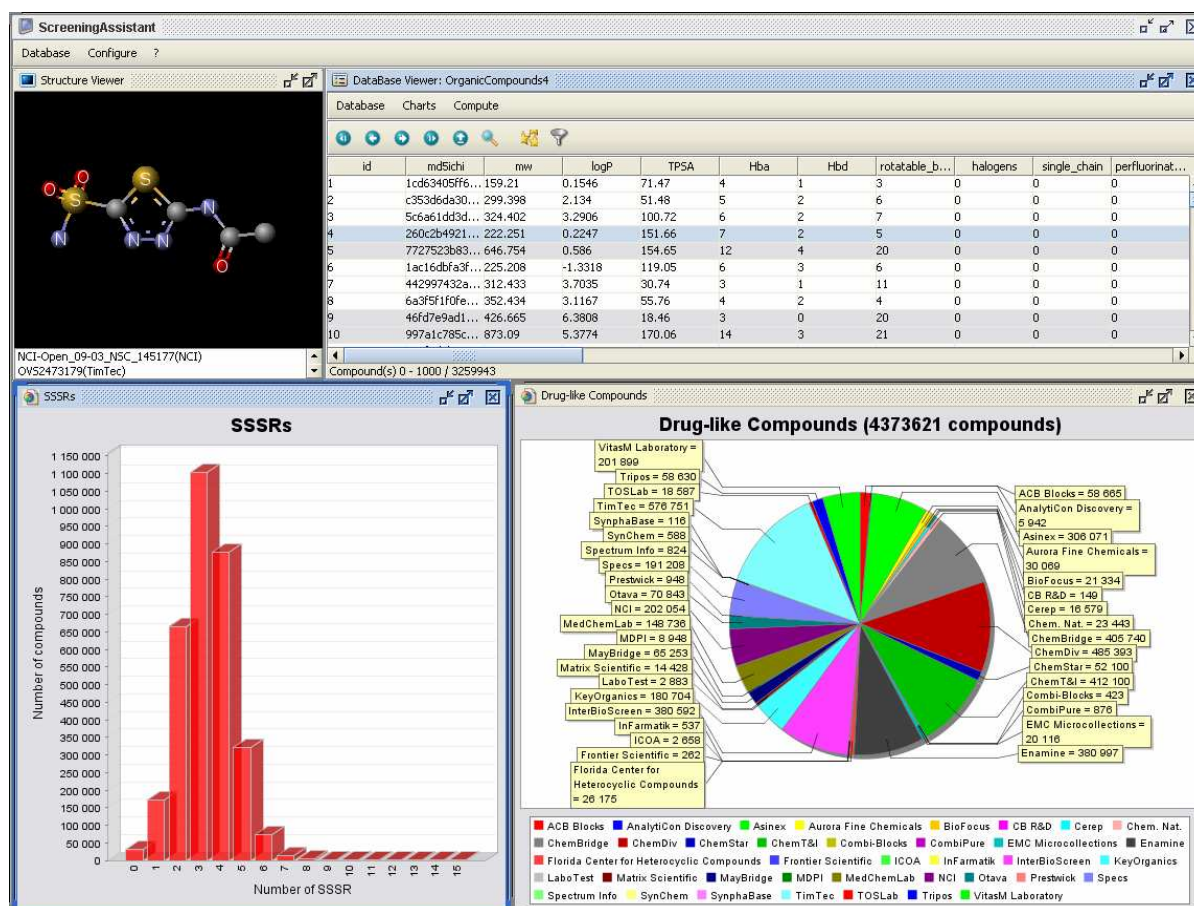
ScreeningAssistant

Database Configure ?

Structure Viewer

NCI-Open_09-03_NSC_145177(NCI)
OVS2473179(TimTec)

DataBase Viewer: OrganicCompounds4

Database Charts Compute

| id | md5ichi | mw | logP | TPSA | Hba | Hbd | rotatable_b... | halogens | single_chain | perfluorinat... |
|---|---|---|---|---|---|---|---|---|---|---|
| 1 | 1cd63405ff6... | 159.21 | 0.1546 | 71.47 | 4 | 1 | 3 | 0 | 0 | 0 |
| 2 | c353d6da30... | 299.398 | 2.134 | 51.48 | 5 | 2 | 6 | 0 | 0 | 0 |
| 3 | 5c6a61dd3d... | 324.402 | 3.2906 | 100.72 | 6 | 2 | 7 | 0 | 0 | 0 |
| 4 | 260c2b4921... | 222.251 | 0.2247 | 151.66 | 7 | 2 | 5 | 0 | 0 | 0 |
| 5 | 7727523b83... | 646.754 | 0.586 | 154.65 | 12 | 4 | 20 | 0 | 0 | 0 |
| 6 | 1ac16dbfa3f... | 225.208 | -1.3318 | 119.05 | 6 | 3 | 6 | 0 | 0 | 0 |
| 7 | 442997432a... | 312.433 | 3.7035 | 30.74 | 3 | 1 | 11 | 0 | 0 | 0 |
| 8 | 6a3f5f1f0fe... | 352.434 | 3.1167 | 55.76 | 4 | 2 | 4 | 0 | 0 | 0 |
| 9 | 46fd7e9ad1... | 426.665 | 6.3808 | 18.46 | 3 | 0 | 20 | 0 | 0 | 0 |
| 10 | 997a1c785c... | 873.09 | 5.3774 | 170.06 | 14 | 3 | 21 | 0 | 0 | 0 |

Compound(s) 0 - 1000 / 3259943

SSSRs

SSSRs

Number of compounds
1 150 000 1 100 000 1 050 000 1 000 000 950 000 900 000 850 000 800 000 750 000 700 000 650 000 600 000 550 000 500 000 450 000 400 000 350 000 300 000 250 000 200 000 150 000 100 000 50 000 0
0 1 2 3 4 5 6 7 8 9 10 11 12 13 14 15
Number of SSSR

Drug-like Compounds

Drug-like Compounds (4373621 compounds)

VitasM Laboratory = 201 899
Tripos = 58 630
TOSLab = 18 587
TimTec = 576 751
SynphaBase = 116
SynChem = 588
Spectrum Info = 824
Specs = 191 208
Prestwick = 948
Otava = 70 843
NCI = 202 054
MedChemLab = 148 736
MDPI = 8 948
MayBridge = 65 253
Matrix Scientific = 14 428
LaboTest = 2 883
KeyOrganics = 180 704
InterBioScreen = 380 592
InFarmatik = 537
ICOA = 2 658
Frontier Scientific = 262
Florida Center for Heterocyclic Compounds = 26 175
ACB Blocks = 58 665
AnalytiCon Discovery = 5 942
Asinex = 306 071
Aurora Fine Chemicals = 30 069
BioFocus = 21 334
CB R&D = 149
Cerep = 16 579
Chem. Nat. = 23 443
ChemBridge = 405 740
ChemDiv = 485 393
ChemStar = 52 100
ChemT&I = 412 100
Combi-Blocks = 423
CombiPure = 876
EMC Microcollections = 20 116
Enamine = 380 997

ACB Blocks AnalytiCon Discovery Asinex Aurora Fine Chemicals BioFocus CB R&D Cerep Chem. Nat. ChemBridge ChemDiv ChemStar ChemT&I Combi-Blocks CombiPure EMC Microcollections Enamine Florida Center for Heterocyclic Compounds Frontier Scientific ICOA InFarmatik InterBioScreen KeyOrganics LaboTest Matrix Scientific MayBridge MDPI MedChemLab NCI Otava Prestwick Specs Spectrum Info SynChem SynphaBase TimTec TOSLab Tripos VitasM Laboratory